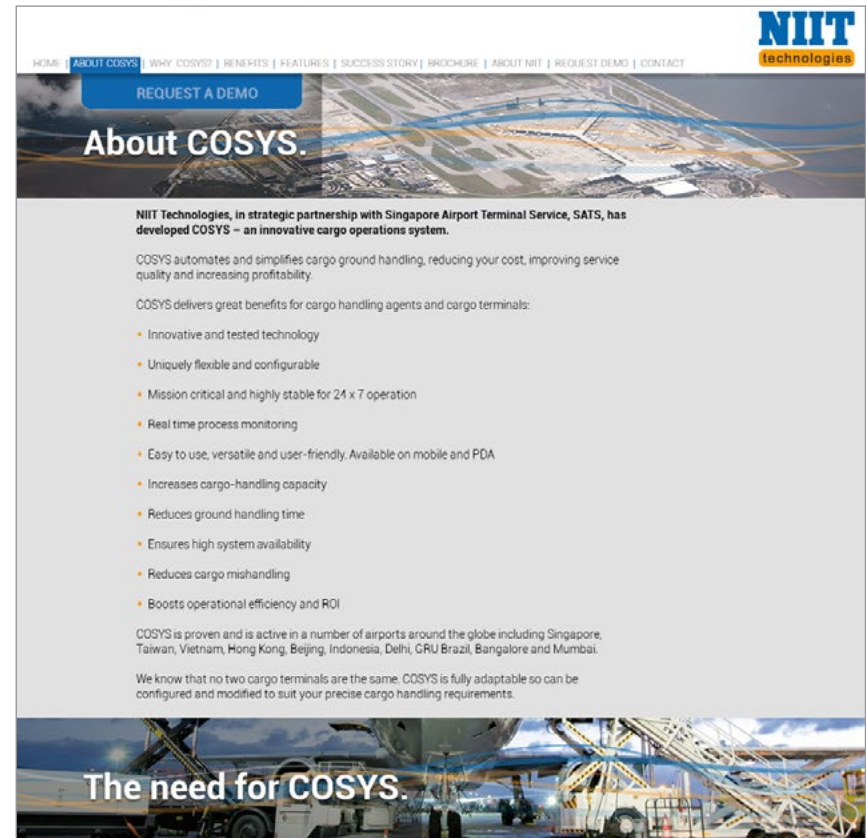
NIIT
technologies

HOME | ABOUT COSYS | WHY COSYS? | BENEFITS | FEATURES | SUCCESS STORY | BROCHURE | ABOUT NIIT | REQUEST DEMO | CONTACT

REQUEST A DEMO

About COSYS.

NIIT Technologies, in strategic partnership with Singapore Airport Terminal Service, SATS, has developed COSYS – an innovative cargo operations system.

COSYS automates and simplifies cargo ground handling, reducing your cost, improving service quality and increasing profitability.

COSYS delivers great benefits for cargo handling agents and cargo terminals:

- Innovative and tested technology
- Uniquely flexible and configurable
- Mission critical and highly stable for 24 x 7 operation
- Real time process monitoring
- Easy to use, versatile and user-friendly. Available on mobile and PDA
- Increases cargo-handling capacity
- Reduces ground handling time
- Ensures high system availability
- Reduces cargo mishandling
- Boosts operational efficiency and ROI

COSYS is proven and is active in a number of airports around the globe including Singapore, Taiwan, Vietnam, Hong Kong, Beijing, Indonesia, Delhi, GRU Brazil, Bangalore and Mumbai.

We know that no two cargo terminals are the same. COSYS is fully adaptable so can be configured and modified to suit your precise cargo handling requirements.

The need for COSYS.